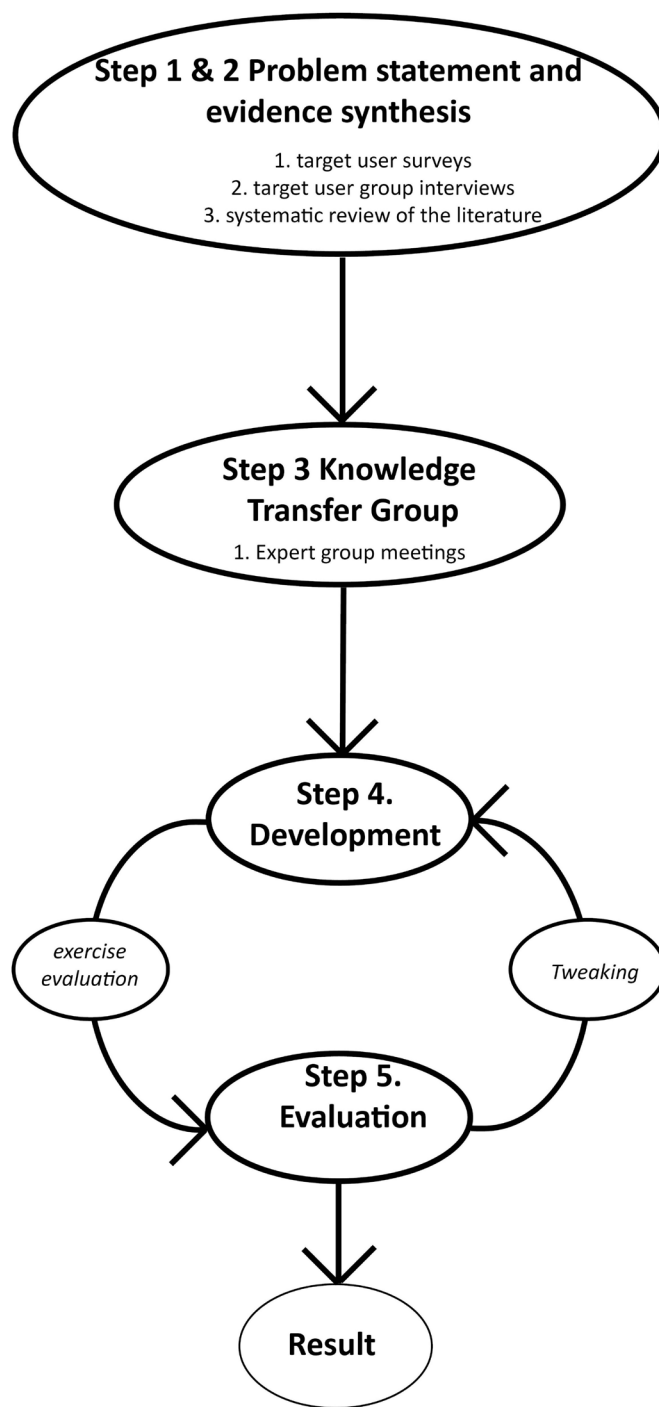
Step 1 & 2 Problem statement and evidence synthesis

1. target user surveys
2. target user group interviews
3. systematic review of the literature

Step 3 Knowledge Transfer Group

1. Expert group meetings

Step 4. Development

exercise evaluation

Tweaking

Step 5. Evaluation

Result